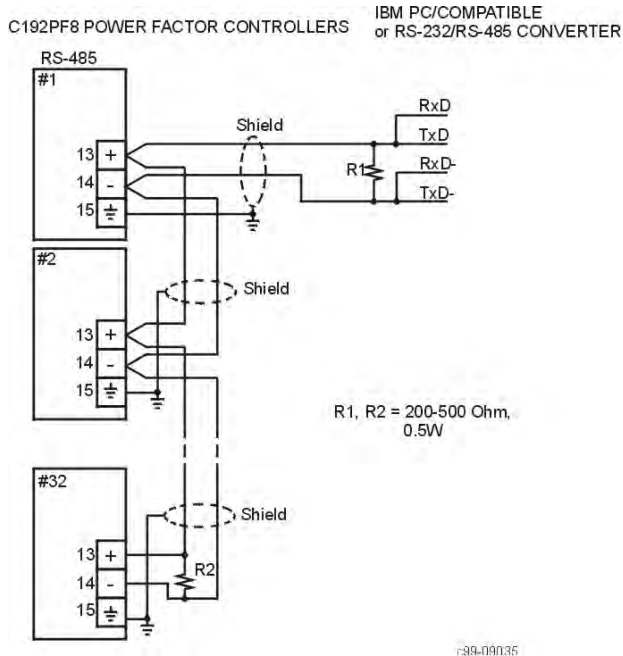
C192PF8 POWER FACTOR CONTROLLERS

IBM PC/COMPATIBLE
or RS-232/RS-485 CONVERTER

RS-485

#1

Shield

RxD

TxD

R1

RxD-

TxD-

13 +

14 -

15 ⏚

#2

Shield

13 +

14 -

15 ⏚

R1, R2 = 200-500 Ohm, 0.5W

#32

Shield

13 +

14 -

15 ⏚

R2

c99-09035